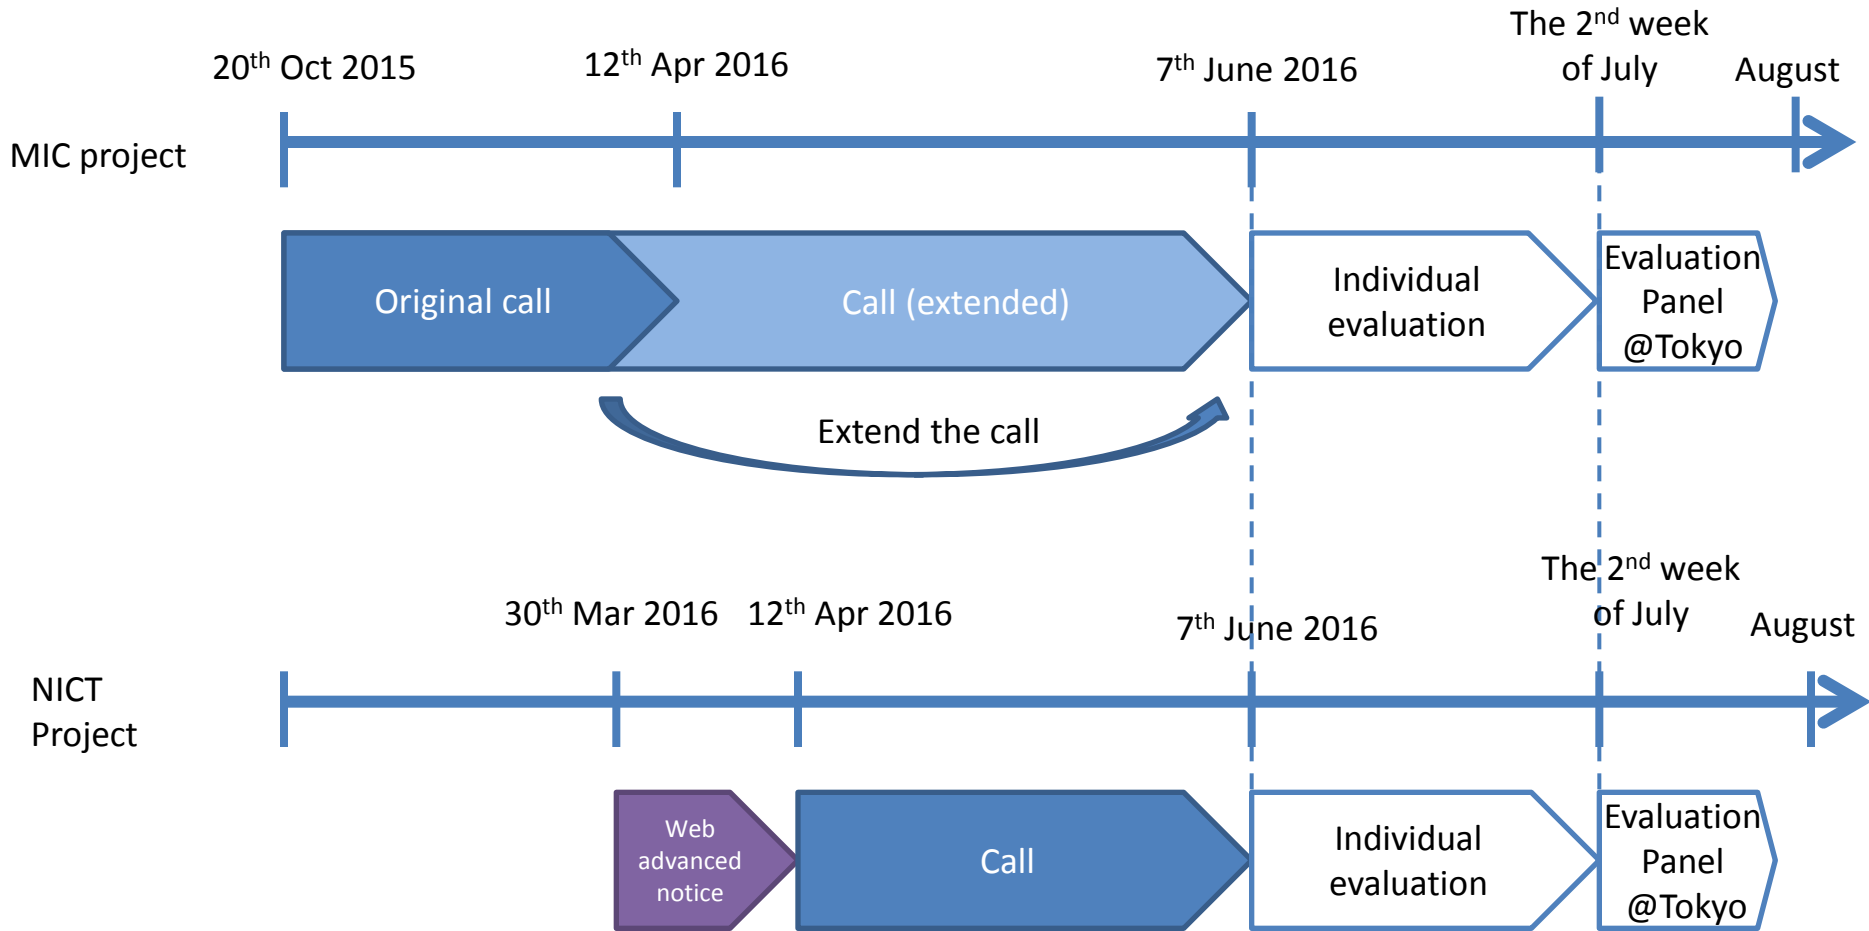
The 2$^{nd}$ week of July

20$^{th}$ Oct 2015

12$^{th}$ Apr 2016

7$^{th}$ June 2016

August

MIC project

Original call

Call (extended)

Individual evaluation

Evaluation Panel @Tokyo

Extend the call

The 2$^{nd}$ week of July

30$^{th}$ Mar 2016

12$^{th}$ Apr 2016

7$^{th}$ June 2016

August

NICT Project

Web advanced notice

Call

Individual evaluation

Evaluation Panel @Tokyo